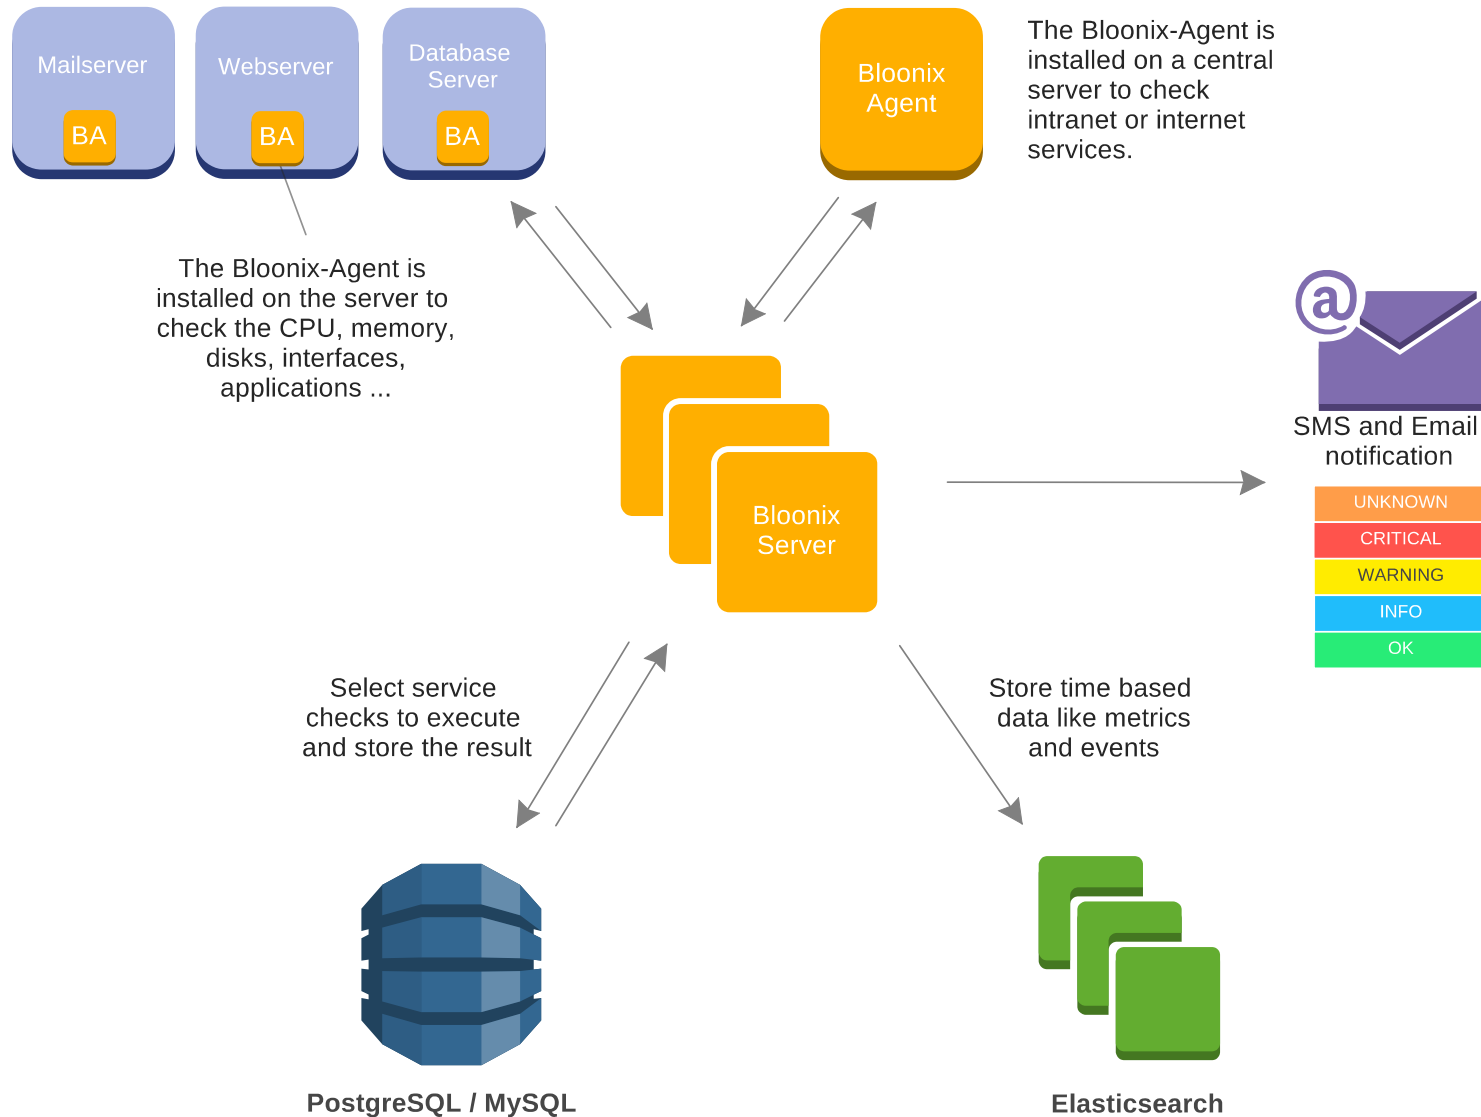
Mailserver
BA

Webserver
BA

Database Server
BA

Bloonix Agent

The Bloonix-Agent is installed on a central server to check intranet or internet services.

The Bloonix-Agent is installed on the server to check the CPU, memory, disks, interfaces, applications ...

@

SMS and Email notification

UNKNOWN
CRITICAL
WARNING
INFO
OK

Bloonix Server

Select service checks to execute and store the result

Store time based data like metrics and events

PostgreSQL / MySQL

Elasticsearch